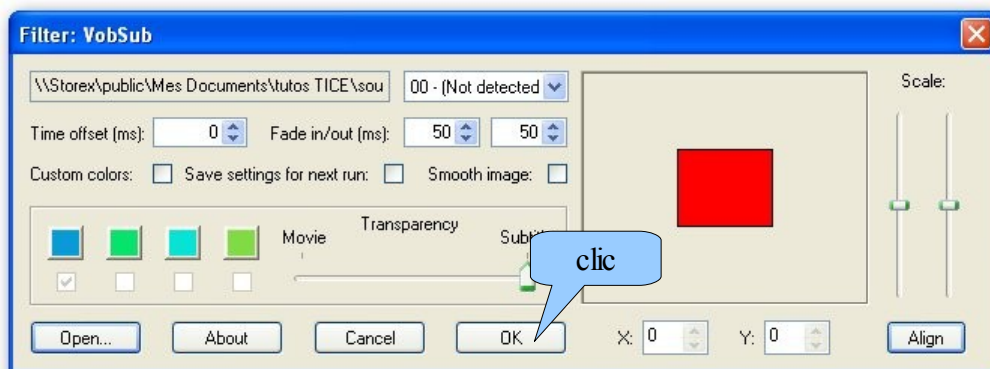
Filter: VobSub

\\Storex\public\Mes Documents\tutos TICE\sou

00 - (Not detected

Scale:

Time offset (ms): 0

Fade in/out (ms): 50 50

Custom colors: Save settings for next run: Smooth image:

Transparency

Movie

Subti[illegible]

clic

Open...

About

Cancel

OK

X: 0

Y: 0

Align